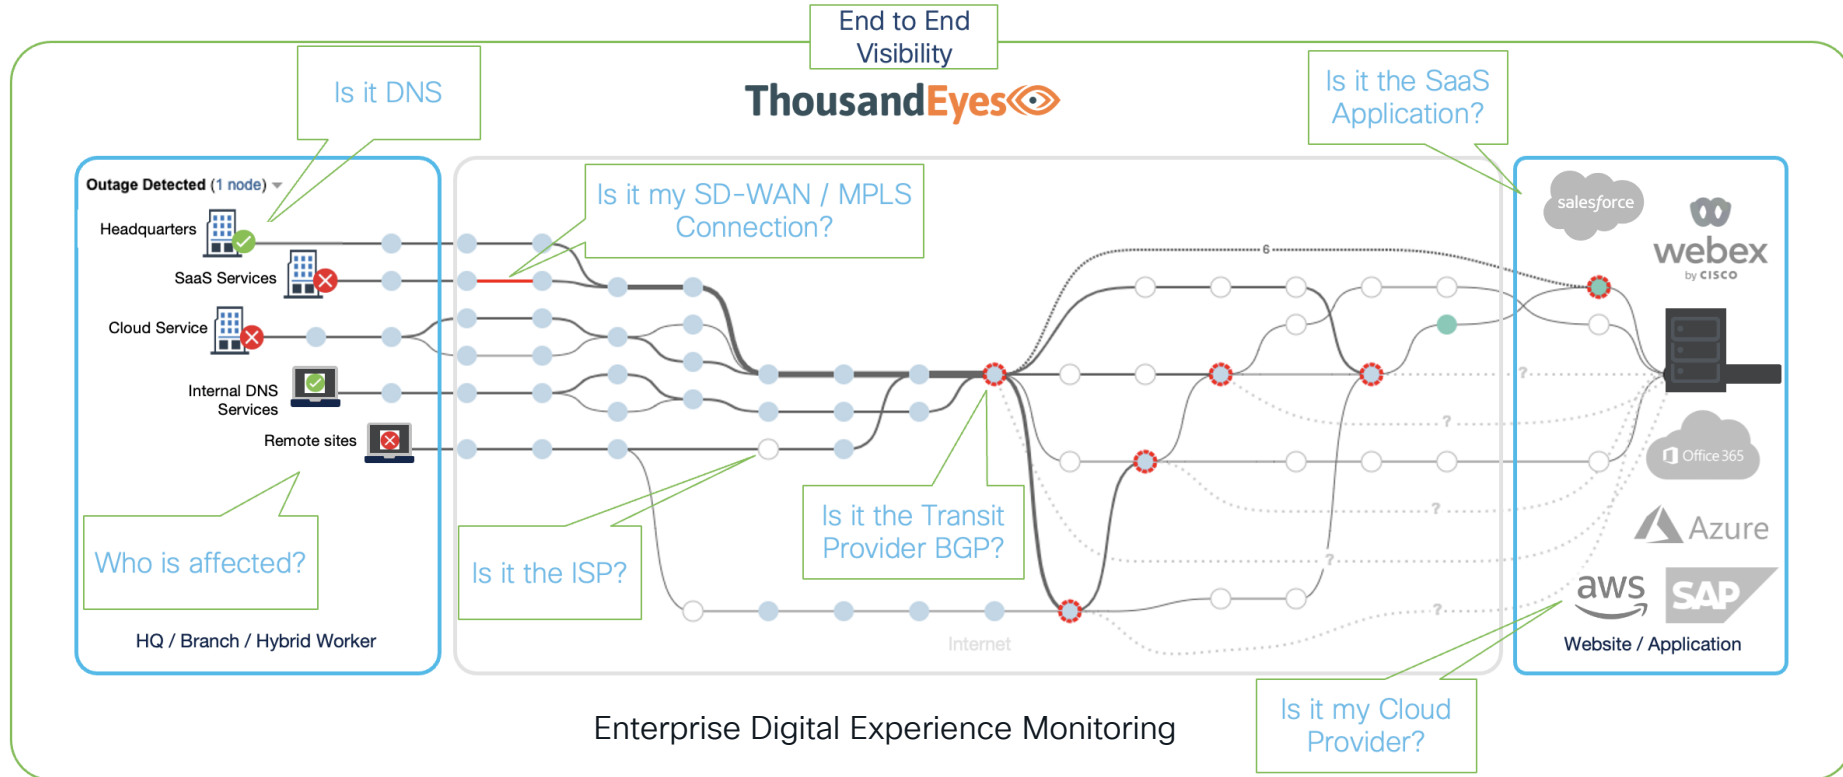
End to End Visibility

ThousandEyes

Is it DNS

Is it the SaaS Application?

Outage Detected (1 node)

Headquarters

SaaS Services

Cloud Service

Internal DNS Services

Remote sites

Is it my SD-WAN / MPLS Connection?

6

?

?

?

?

?

salesforce

webex by CISCO

Office 365

Azure

aws

SAP

Website / Application

Who is affected?

Is it the ISP?

Is it the Transit Provider BGP?

Internet

HQ / Branch / Hybrid Worker

Is it my Cloud Provider?

Enterprise Digital Experience Monitoring